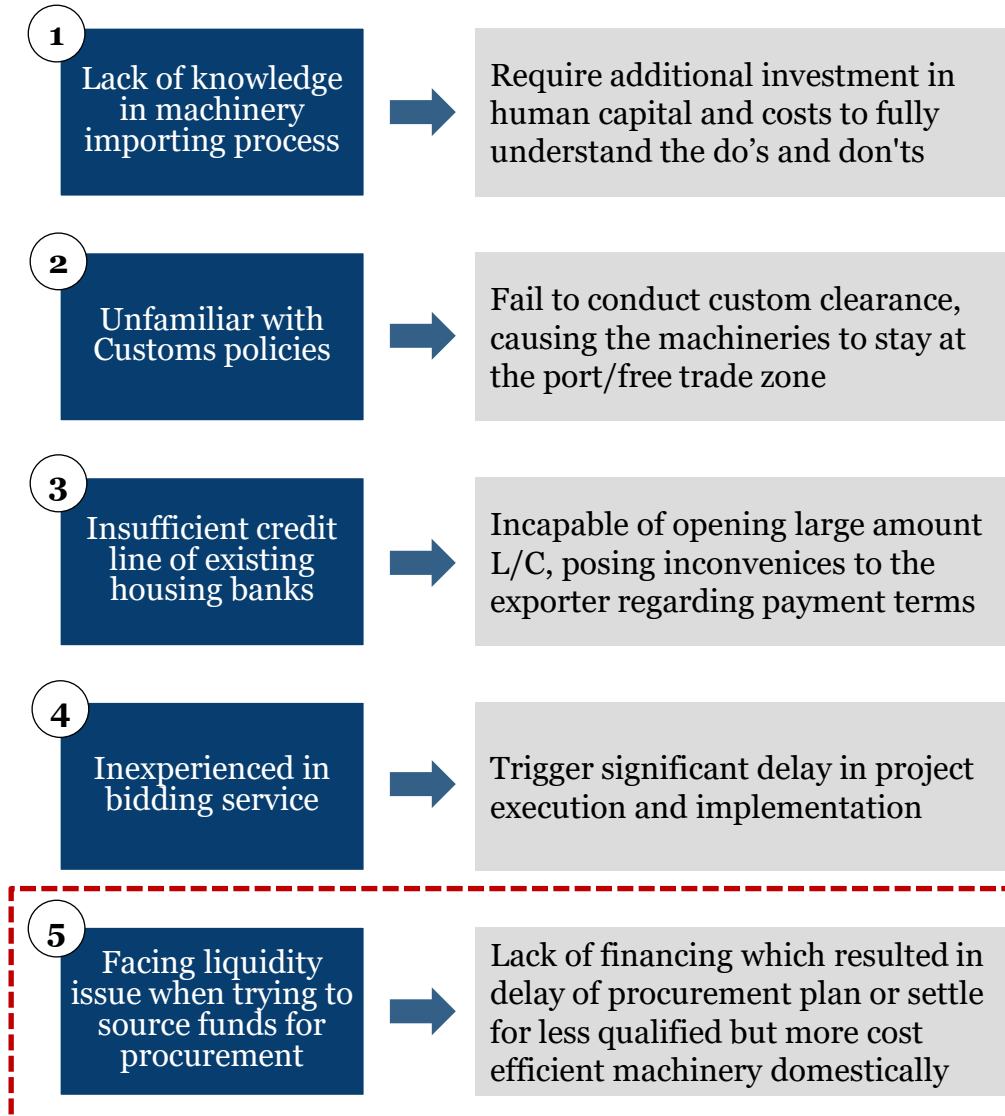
1
Lack of knowledge in machinery importing process

Require additional investment in human capital and costs to fully understand the do’s and don'ts

2
Unfamiliar with Customs policies

Fail to conduct custom clearance, causing the machineries to stay at the port/free trade zone

3
Insufficient credit line of existing housing banks

Incapable of opening large amount L/C, posing inconvenices to the exporter regarding payment terms

4
Inexperienced in bidding service

Trigger significant delay in project execution and implementation

5
Facing liquidity issue when trying to source funds for procurement

Lack of financing which resulted in delay of procurement plan or settle for less qualified but more cost efficient machinery domestically